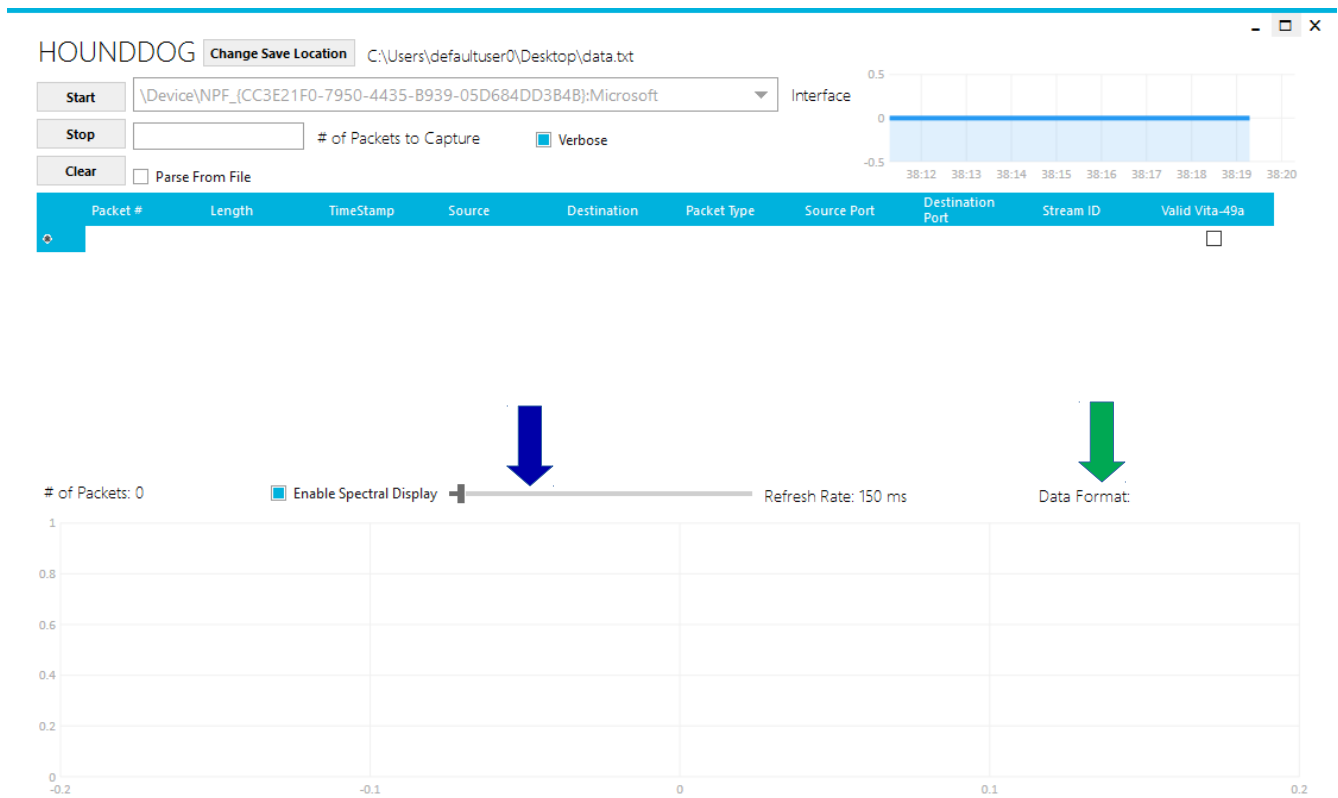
HOUNDDOG Change Save Location C:\Users\defaultuser0\Desktop\data.txt

Start \Device\NPF_{CC3E21F0-7950-4435-B939-05D684DD3B4B}:Microsoft Interface

Stop # of Packets to Capture Verbose

Clear Parse From File

0.5
0
-0.5
38:12 38:13 38:14 38:15 38:16 38:17 38:18 38:19 38:20

| Packet # | Length | TimeStamp | Source | Destination | Packet Type | Source Port | Destination Port | Stream ID | Valid Vita-49a |
|---|---|---|---|---|---|---|---|---|---|
| | | | | | | | | | |

# of Packets: 0 Enable Spectral Display Refresh Rate: 150 ms Data Format:

1
0.8
0.6
0.4
0.2
0
-0.2 -0.1 0 0.1 0.2